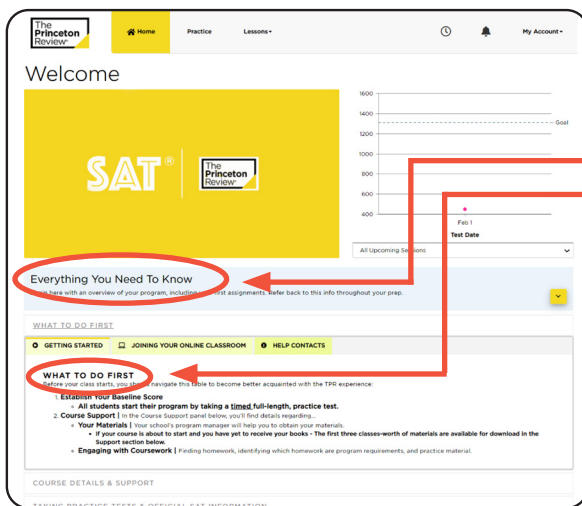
The Princeton Review

Home Practice Lessons My Account

Welcome

SAT® The Princeton Review

1600
1400
1200
1000
800
600
400

Goal

Feb 1

Test Date

All Upcoming Sessions

Everything You Need To Know

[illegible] here with an overview of your program, including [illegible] first assignments. Refer back to this info throughout your prep.

WHAT TO DO FIRST

GETTING STARTED JOINING YOUR ONLINE CLASSROOM HELP CONTACTS

WHAT TO DO FIRST

Before your class starts, you sh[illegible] navigate this table to become better acquainted with the TPR experience:

1. Establish Your Baseline Score
 • All students start their program by taking a timed full-length, practice test.
2. Course Support | In the Course Support panel below, you'll find details regarding...
 ◦ Your Materials | Your school's program manager will help you to obtain your materials.
 ▪ If your course is about to start and you have yet to receive your books - The first three classes-worth of materials are available for download in the Support section below.
 ◦ Engaging with Coursework | Finding homework, identifying which homework are program requirements, and practice material.

COURSE DETAILS & SUPPORT

TAKING PRACTICE TESTS & OFFICIAL SAT INFORMATION